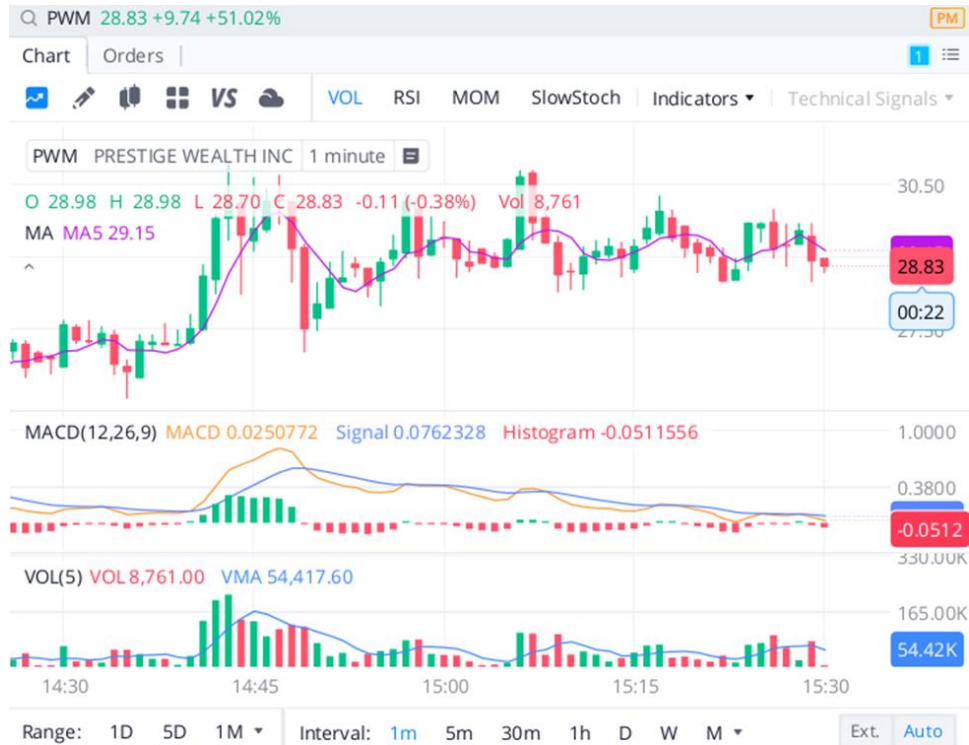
PWM 28.83 +9.74 +51.02%

PM

Chart Orders

1

VS

VOL RSI MOM SlowStoch Indicators ▾ Technical Signals ▾

PWM PRESTIGE WEALTH INC 1 minute

O 28.98 H 28.98 L 28.70 C 28.83 -0.11 (-0.38%) Vol 8,761

MA MA5 29.15

30.50

28.83

00:22

27.50

MACD(12,26,9) MACD 0.0250772 Signal 0.0762328 Histogram -0.0511556

1.0000

0.3800

-0.0512

330.00K

VOL(5) VOL 8,761.00 VMA 54,417.60

165.00K

54.42K

14:30 14:45 15:00 15:15 15:30

Range: 1D 5D 1M ▾ Interval: 1m 5m 30m 1h D W M ▾ Ext. Auto